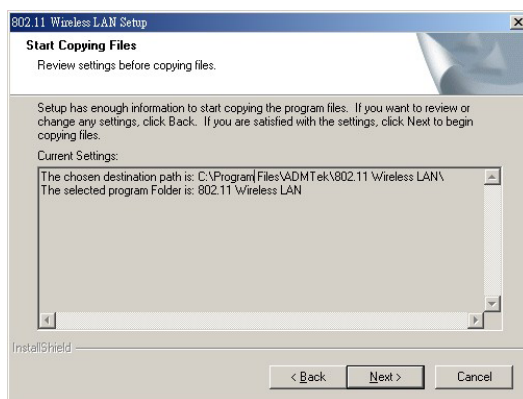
802.11 Wireless LAN Setup

Start Copying Files
Review settings before copying files.

Setup has enough information to start copying the program files. If you want to review or change any settings, click Back. If you are satisfied with the settings, click Next to begin copying files.

Current Settings:

The chosen destination path is: C:\Program Files\ADMTek\802.11 Wireless LAN\
The selected program Folder is: 802.11 Wireless LAN

InstallShield

< Back
Next >
Cancel